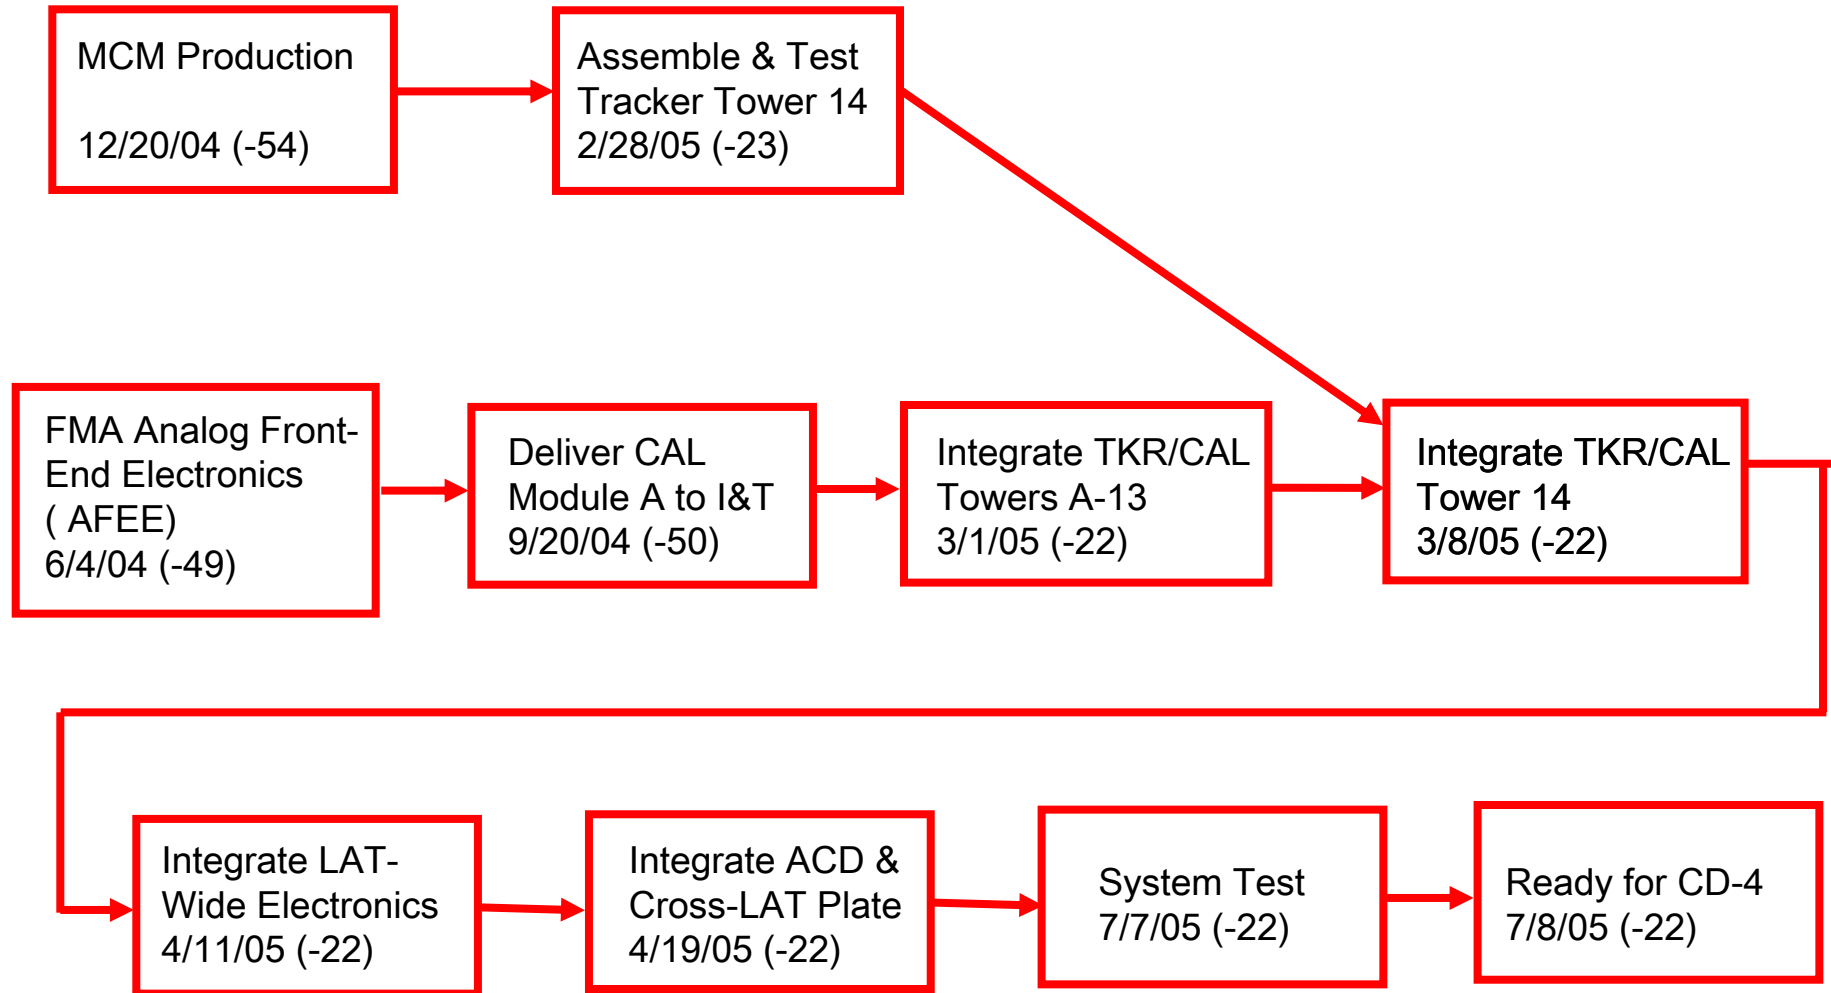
MCM Production

12/20/04 (-54)

Assemble & Test Tracker Tower 14
2/28/05 (-23)

FMA Analog Front-End Electronics ( AFEE)
6/4/04 (-49)

Deliver CAL Module A to I&T
9/20/04 (-50)

Integrate TKR/CAL Towers A-13
3/1/05 (-22)

Integrate TKR/CAL Tower 14
3/8/05 (-22)

Integrate LAT-Wide Electronics
4/11/05 (-22)

Integrate ACD & Cross-LAT Plate
4/19/05 (-22)

System Test
7/7/05 (-22)

Ready for CD-4
7/8/05 (-22)